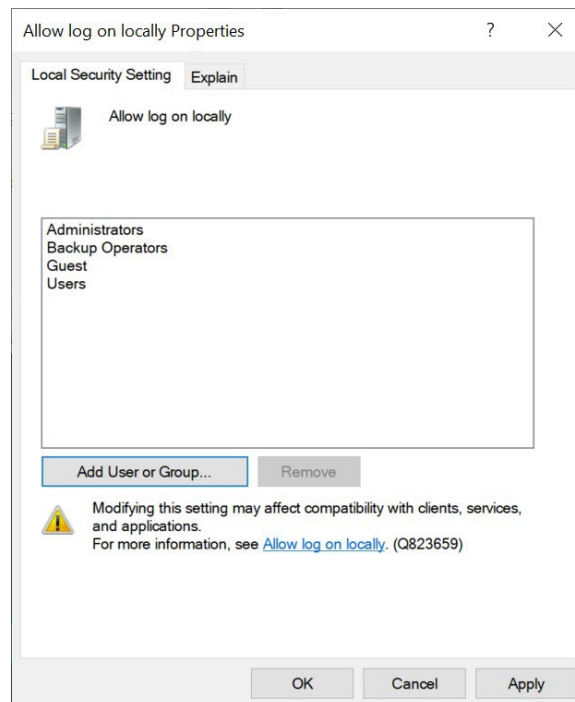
Allow log on locally Properties ? ×

Local Security Setting Explain

Allow log on locally

Administrators
Backup Operators
Guest
Users

Add User or Group... Remove

Modifying this setting may affect compatibility with clients, services, and applications.
For more information, see Allow log on locally. (Q823659)

OK Cancel Apply